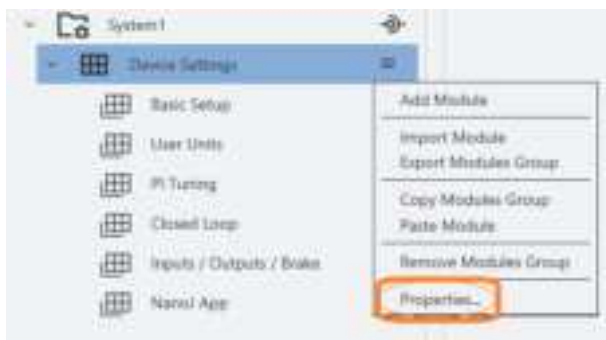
System1

Device Settings

Basic Setup

User Units

PI Tuning

Closed Loop

Inputs / Outputs / Brake

NanoJ App

Add Module

Import Module

Export Modules Group

Copy Modules Group

Paste Module

Remove Modules Group

Properties...